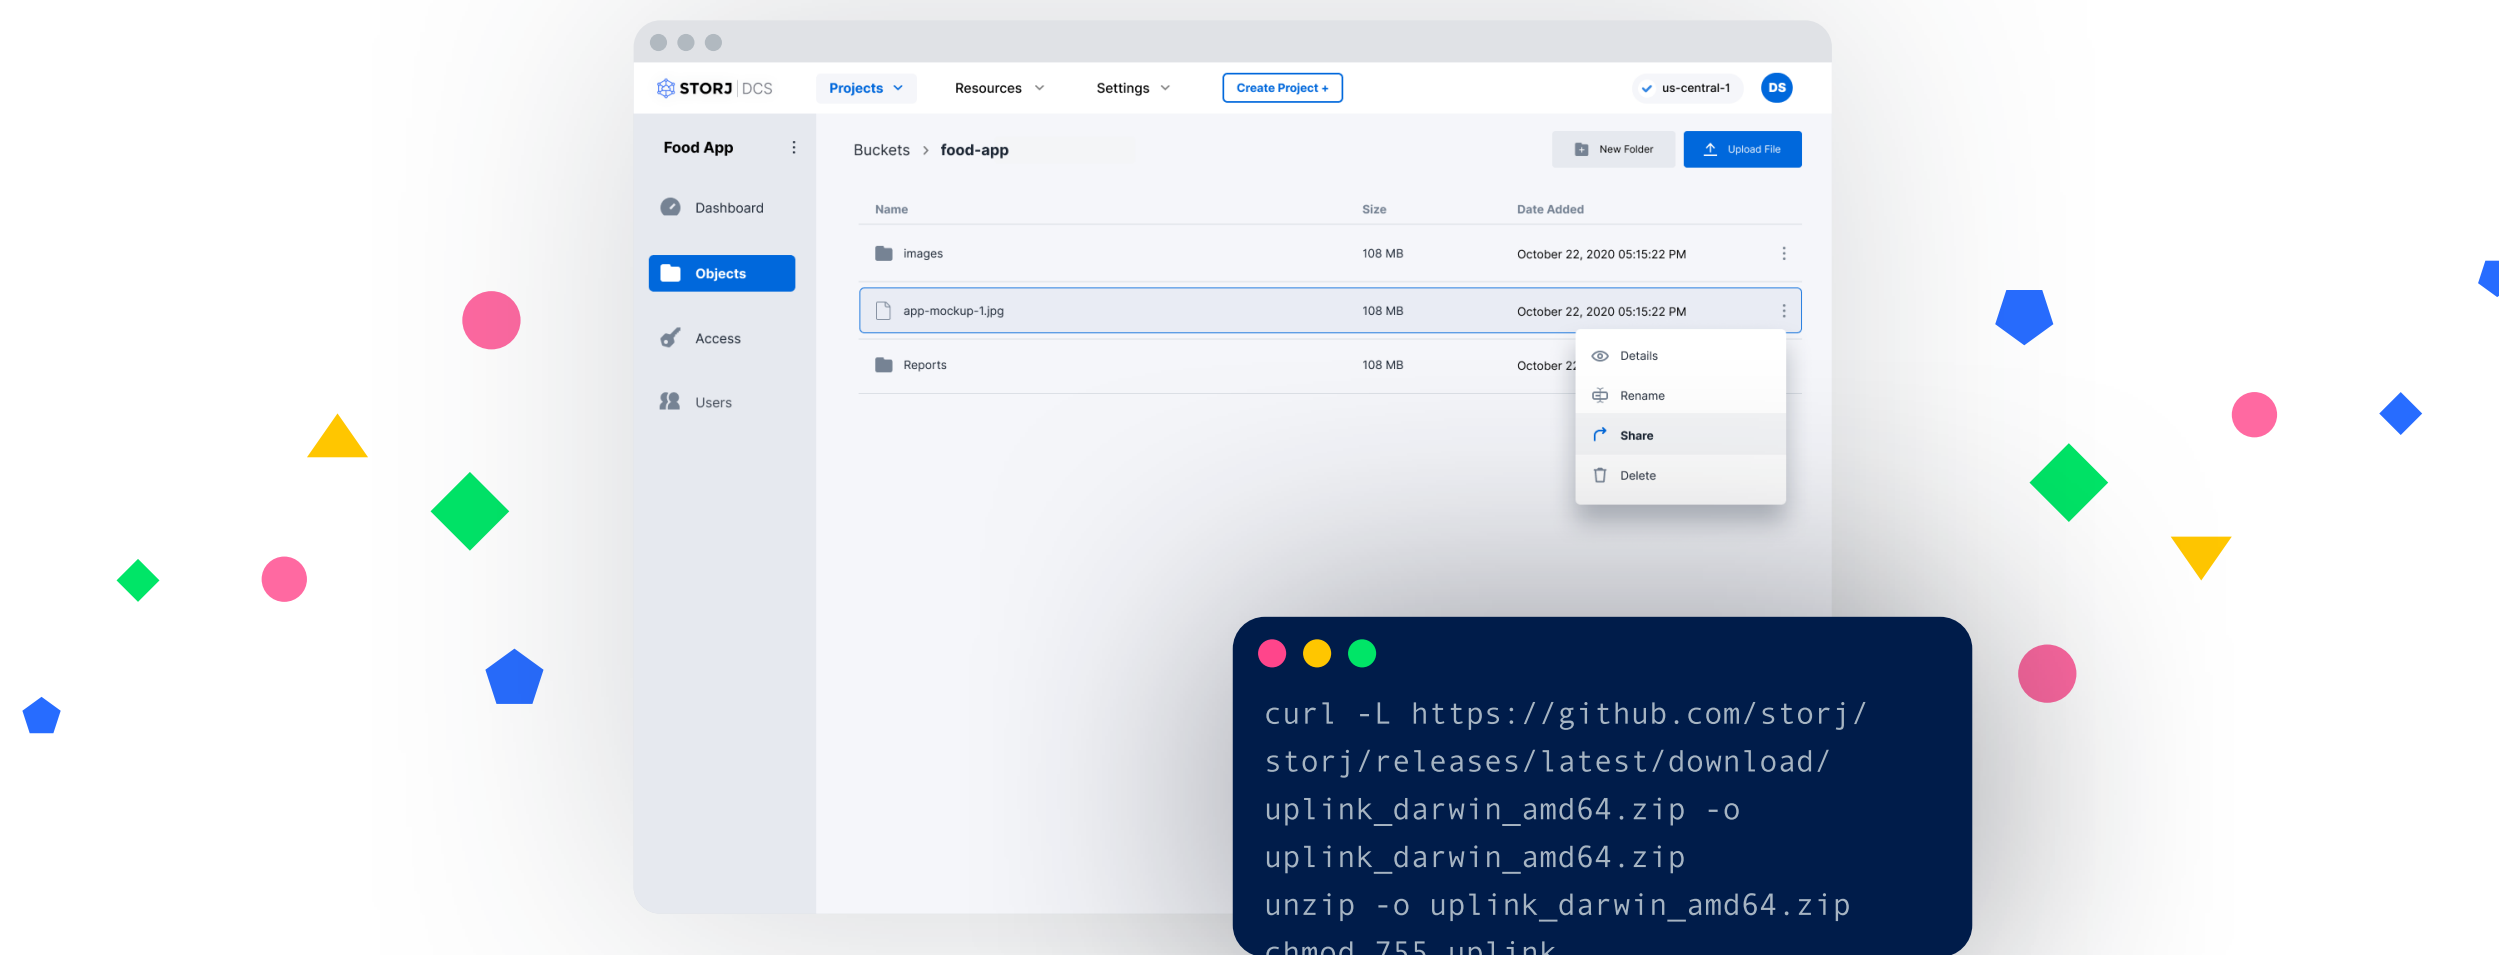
STORJ DCS Projects Resources Settings Create Project + us-central-1 DS

Food App

Dashboard

Objects

Access

Users

Buckets > food-app

New Folder Upload File

| Name | Size | Date Added |
|---|---|---|
| images | 108 MB | October 22, 2020 05:15:22 PM |
| app-mockup-1.jpg | 108 MB | October 22, 2020 05:15:22 PM |
| Reports | 108 MB | October 2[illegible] |

Details
Rename
Share
Delete

curl -L https://github.com/storj/storj/releases/latest/download/uplink_darwin_amd64.zip -o uplink_darwin_amd64.zip
unzip -o uplink_darwin_amd64.zip
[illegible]